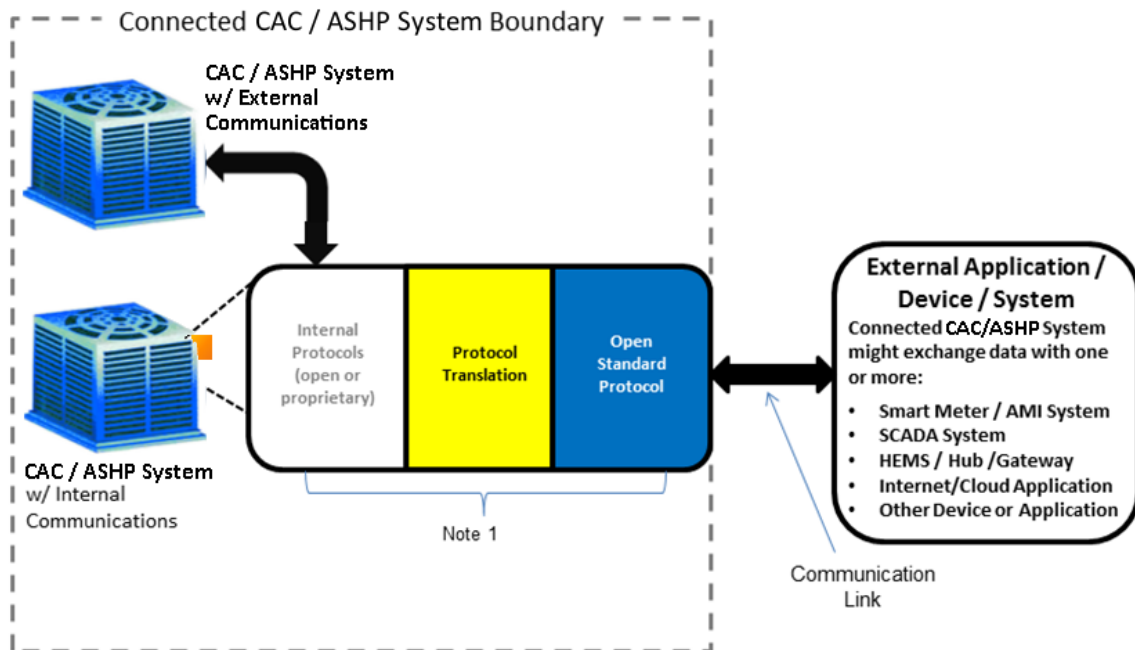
Connected CAC / ASHP System Boundary

CAC / ASHP System w/ External Communications

CAC / ASHP System w/ Internal Communications

Internal Protocols (open or proprietary)

Protocol Translation

Open Standard Protocol

Note 1

External Application / Device / System

Connected CAC/ASHP System might exchange data with one or more:

- Smart Meter / AMI System
- SCADA System
- HEMS / Hub /Gateway
- Internet/Cloud Application
- Other Device or Application

Communication Link